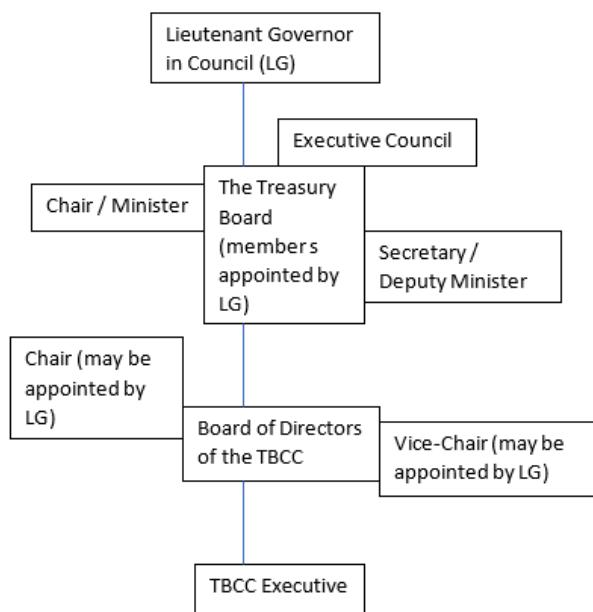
Lieutenant Governor in Council (LG)

Executive Council

Chair / Minister

The Treasury Board (member s appointed by LG)

Secretary / Deputy Minister

Chair (may be appointed by LG)

Board of Directors of the TBCC

Vice-Chair (may be appointed by LG)

TBCC Executive